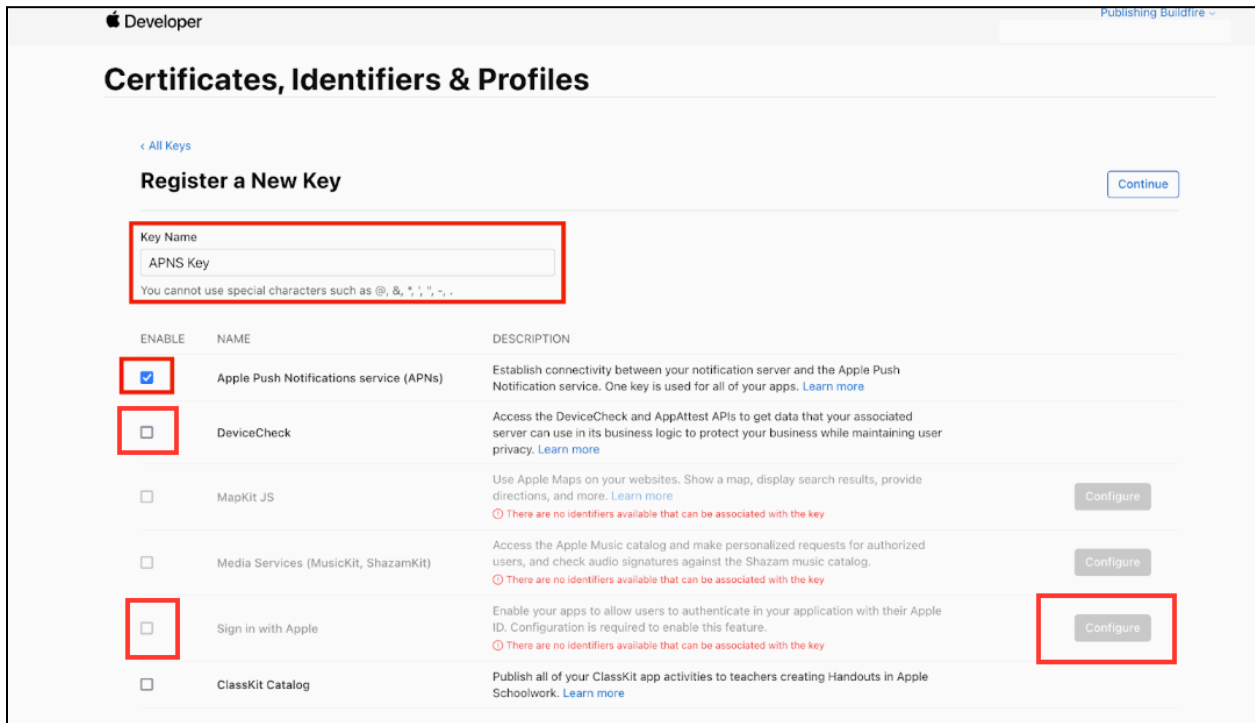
Developer

Publishing Buildfire

Certificates, Identifiers & Profiles

< All Keys

Register a New Key

Continue

Key Name

APNS Key

You cannot use special characters such as @, &, *, ', ", -, .

| ENABLE | NAME | DESCRIPTION | |
|---|---|---|---|
| ☑ | Apple Push Notifications service (APNs) | Establish connectivity between your notification server and the Apple Push Notification service. One key is used for all of your apps. Learn more | |
| ☐ | DeviceCheck | Access the DeviceCheck and AppAttest APIs to get data that your associated server can use in its business logic to protect your business while maintaining user privacy. Learn more | |
| ☐ | MapKit JS | Use Apple Maps on your websites. Show a map, display search results, provide directions, and more. Learn more ⓘ There are no identifiers available that can be associated with the key | Configure |
| ☐ | Media Services (MusicKit, ShazamKit) | Access the Apple Music catalog and make personalized requests for authorized users, and check audio signatures against the Shazam music catalog. ⓘ There are no identifiers available that can be associated with the key | Configure |
| ☐ | Sign in with Apple | Enable your apps to allow users to authenticate in your application with their Apple ID. Configuration is required to enable this feature. ⓘ There are no identifiers available that can be associated with the key | Configure |
| ☐ | ClassKit Catalog | Publish all of your ClassKit app activities to teachers creating Handouts in Apple Schoolwork. Learn more | |